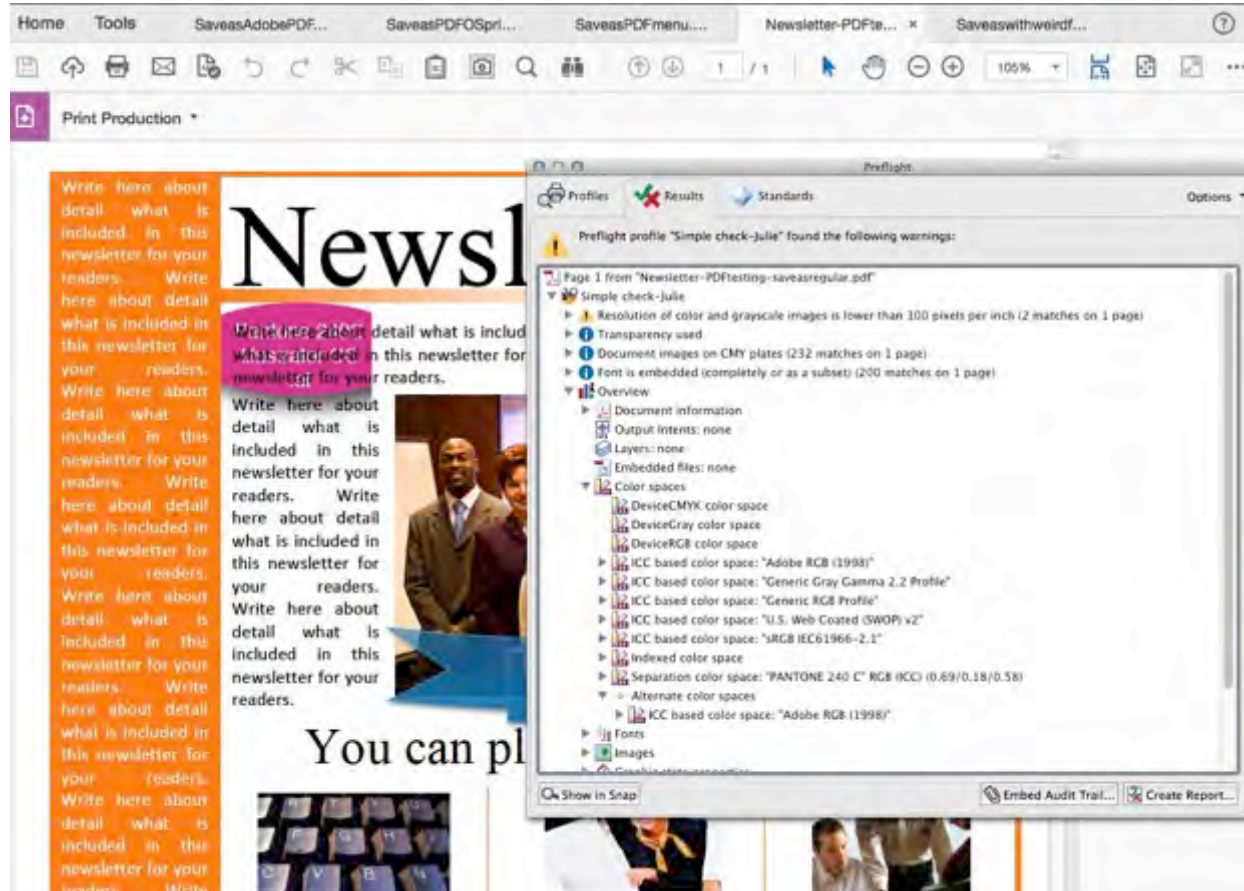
Home Tools SaveasAdobePDF... SaveasPDFOSpri... SaveasPDFmenu.... Newsletter-PDFte... × Saveaswithweirdf... ?

1 / 1 105%

Print Production ▾

Write here about detail what is included in this newsletter for your readers. Write here about detail what is included in this newsletter for your readers. Write here about detail what is included in this newsletter for your readers. Write here about detail what is included in this newsletter for your readers. Write here about detail what is included in this newsletter for your readers. Write here about detail what is included in this newsletter for your readers. Write here about detail what is included in this newsletter for your readers. Write

Newsl

Write here about detail what is includ what is included in this newsletter for newsletter for your readers.

Write here about detail what is included in this newsletter for your readers. Write here about detail what is included in this newsletter for your readers. Write here about detail what is included in this newsletter for your readers.

You can pl

Preflight

Profiles Results Standards Options

Preflight profile "Simple check-Julie" found the following warnings:

Page 1 from "Newsletter-PDFtesting-saveasregular.pdf"
Simple check-Julie
Resolution of color and grayscale images is lower than 100 pixels per inch (2 matches on 1 page)
Transparency used
Document images on CMY plates (232 matches on 1 page)
Font is embedded (completely or as a subset) (200 matches on 1 page)
Overview
Document information
Output intents: none
Layers: none
Embedded files: none
Color spaces
DeviceCMYK color space
DeviceGray color space
DeviceRGB color space
ICC based color space: "Adobe RGB (1998)"
ICC based color space: "Generic Gray Gamma 2.2 Profile"
ICC based color space: "Generic RGB Profile"
ICC based color space: "U.S. Web Coated (SWOP) v2"
ICC based color space: "sRGB IEC61966-2.1"
Indexed color space
Separation color space: "PANTONE 240 C" RGB (ICC) (0.69/0.18/0.58)
Alternate color spaces
ICC based color space: "Adobe RGB (1998)"
Fonts
Images
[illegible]

Show in Snap Embed Audit Trail... Create Report...